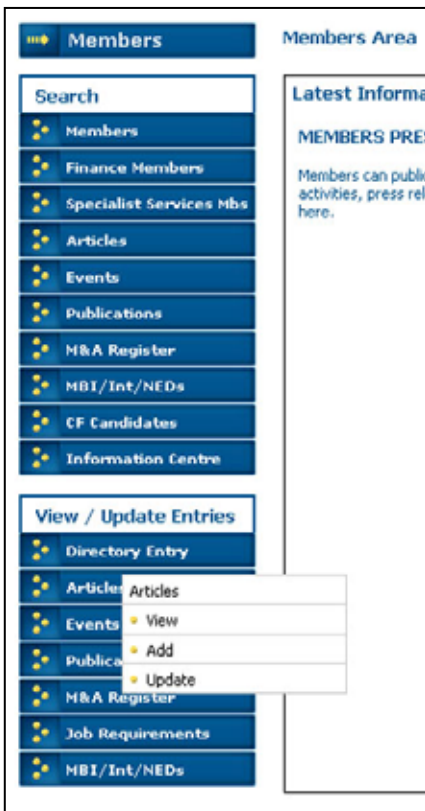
Members

Members Area

Search

Members

Finance Members

Specialist Services Mbs

Articles

Events

Publications

M&A Register

MBI/Int/NEDs

CF Candidates

Information Centre

View / Update Entries

Directory Entry

Articles

Events

Publica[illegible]

M&A Register

Job Requirements

MBI/Int/NEDs

Articles

View

Add

Update

Latest Informa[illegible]

MEMBERS PRE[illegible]

Members can publi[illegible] activities, press rel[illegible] here.